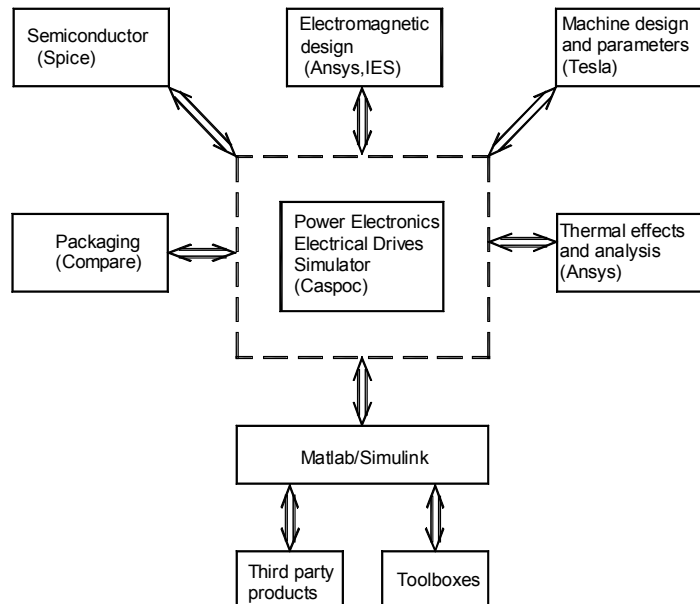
Semiconductor
(Spice)

Electromagnetic design
(Ansys,IES)

Machine design and parameters
(Tesla)

Packaging
(Compare)

Power Electronics
Electrical Drives
Simulator
(Caspoc)

Thermal effects and analysis
(Ansys)

Matlab/Simulink

Third party products

Toolboxes